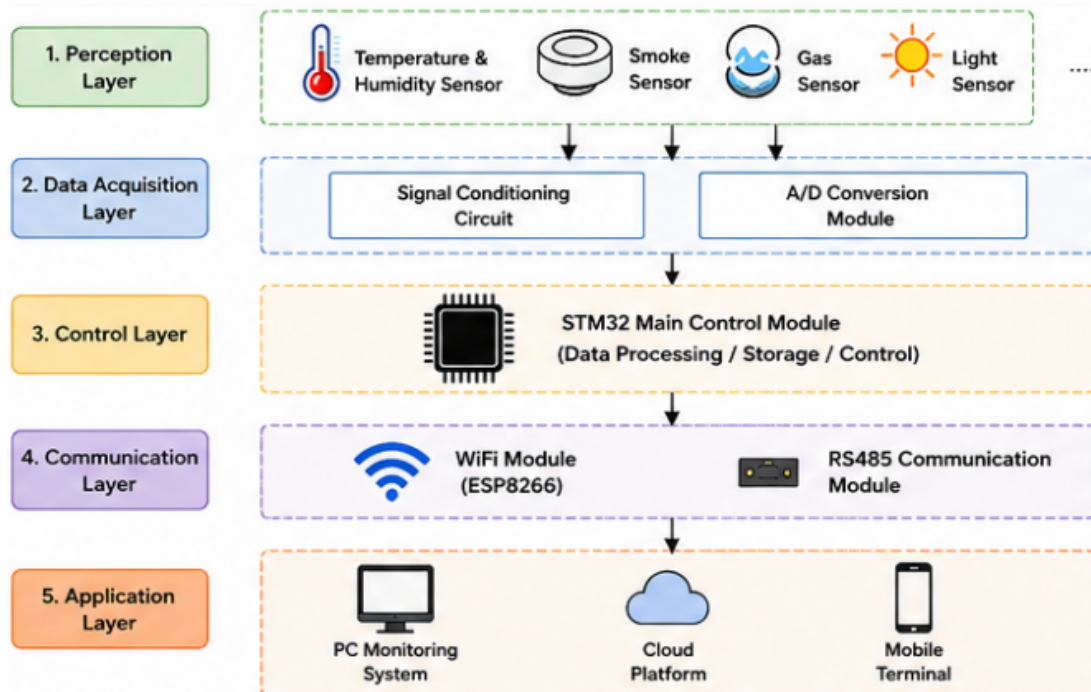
1. Perception Layer

Temperature & Humidity Sensor

Smoke Sensor

Gas Sensor

Light Sensor

......

2. Data Acquisition Layer

Signal Conditioning Circuit

A/D Conversion Module

3. Control Layer

STM32 Main Control Module (Data Processing / Storage / Control)

4. Communication Layer

WiFi Module (ESP8266)

RS485 Communication Module

5. Application Layer

PC Monitoring System

Cloud Platform

Mobile Terminal